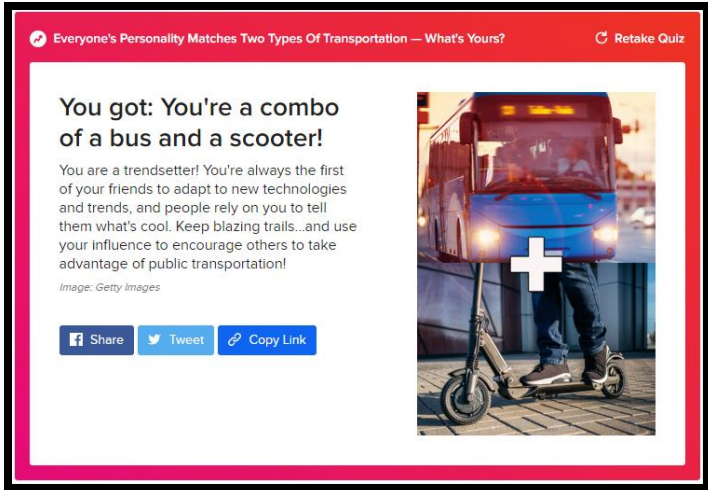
Everyone's Personality Matches Two Types Of Transportation — What's Yours?

Retake Quiz

You got: You're a combo of a bus and a scooter!

You are a trendsetter! You're always the first of your friends to adapt to new technologies and trends, and people rely on you to tell them what's cool. Keep blazing trails...and use your influence to encourage others to take advantage of public transportation!

Image: Getty Images

Share

Tweet

Copy Link